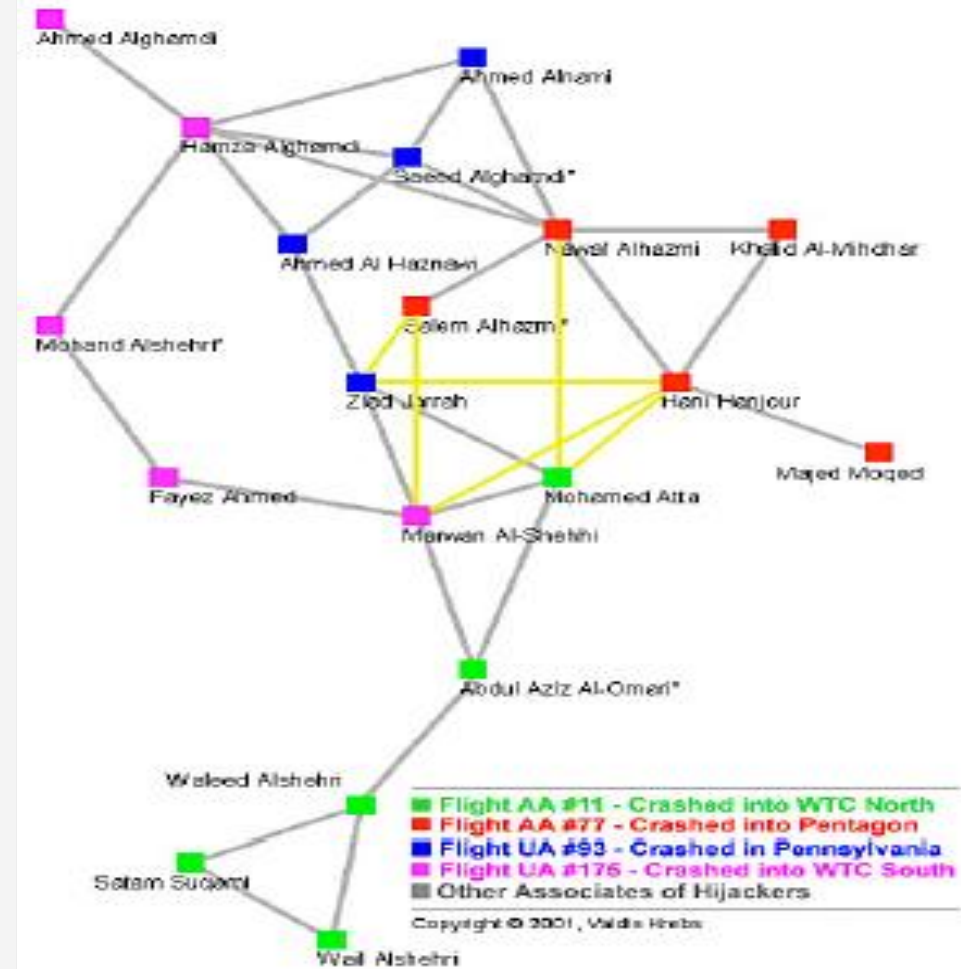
Ahmed Alghamdi

Ahmed Alnami

Hamza Alghamdi

Saeed Alghamdi*

Nawaf Alhazmi

Khalid Al-Mihdhar

Ahmed Al Haznawi

Salem Alhazmi*

Mohand Alshehri*

Ziad Jarrah

Hani Hanjour

Majed Moqed

Fayez Ahmed

Mohamed Atta

Marwan Al-Shehhi

Abdul Aziz Al-Omari*

Waleed Alshehri

Satam Suqami

Wail Alshehri

Flight AA #11 - Crashed into WTC North
Flight AA #77 - Crashed into Pentagon
Flight UA #93 - Crashed in Pennsylvania
Flight UA #175 - Crashed into WTC South
Other Associates of Hijackers

Copyright © 2001, Valdis Krebs